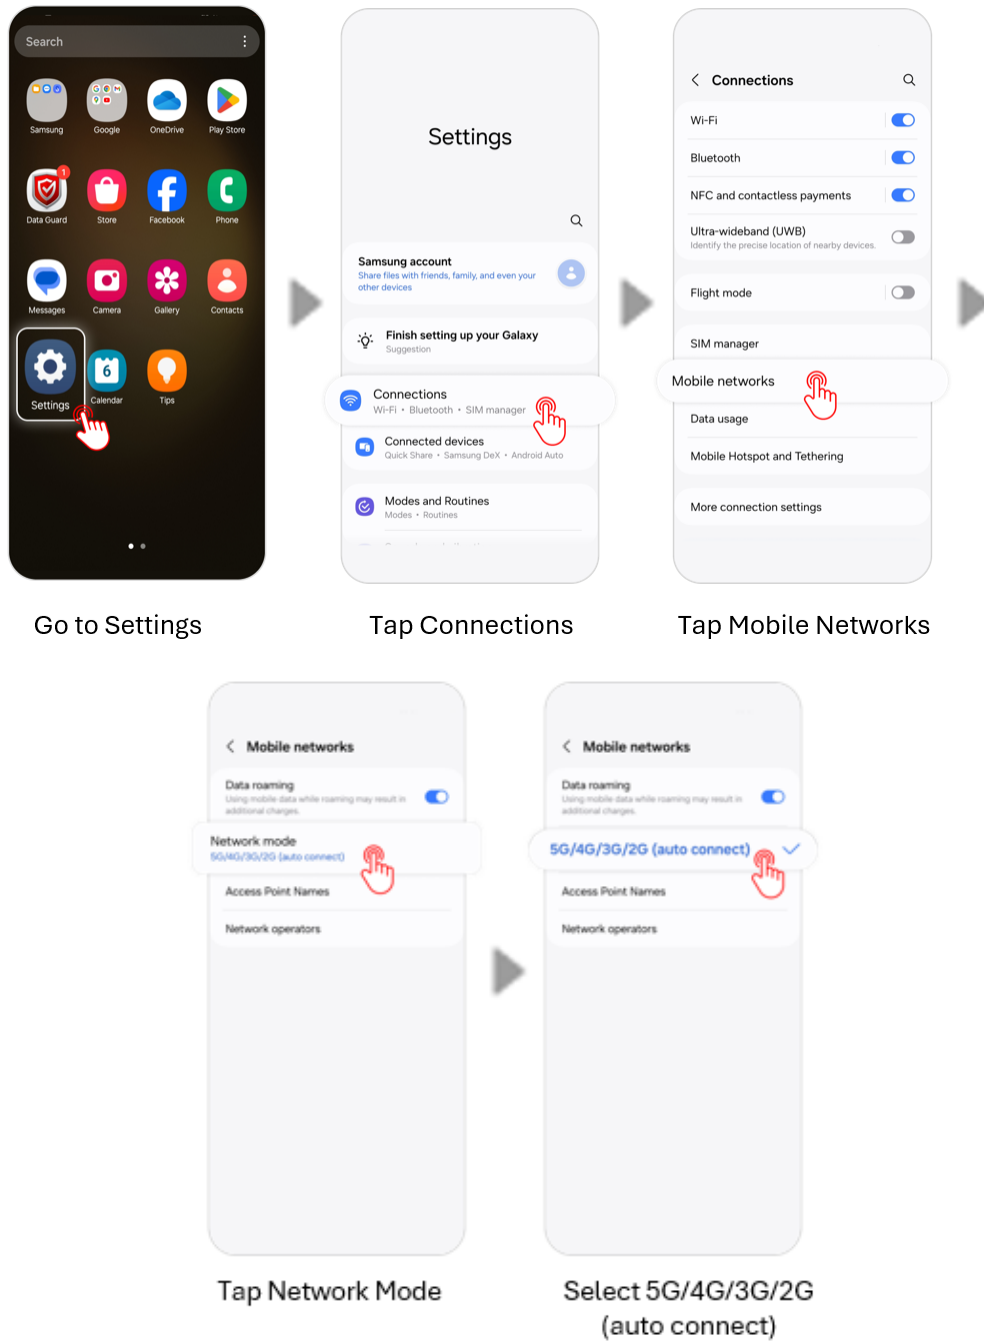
Search

Samsung Google OneDrive Play Store

Data Guard Store Facebook Phone

Messages Camera Gallery Contacts

Settings Calendar Tips

Go to Settings

Settings

Samsung account
Share files with friends, family, and even your other devices

Finish setting up your Galaxy
Suggestion

Connections
Wi-Fi • Bluetooth • SIM manager

Connected devices
Quick Share • Samsung DeX • Android Auto

Modes and Routines
Modes • Routines

Tap Connections

Connections

Wi-Fi

Bluetooth

NFC and contactless payments

Ultra-wideband (UWB)
Identify the precise location of nearby devices.

Flight mode

SIM manager

Mobile networks

Data usage

Mobile Hotspot and Tethering

More connection settings

Tap Mobile Networks

Mobile networks

Data roaming
Using mobile data while roaming may result in additional charges.

Network mode
5G/4G/3G/2G (auto connect)

Access Point Names

Network operators

Tap Network Mode

Mobile networks

Data roaming
Using mobile data while roaming may result in additional charges.

5G/4G/3G/2G (auto connect)

Access Point Names

Network operators

Select 5G/4G/3G/2G (auto connect)